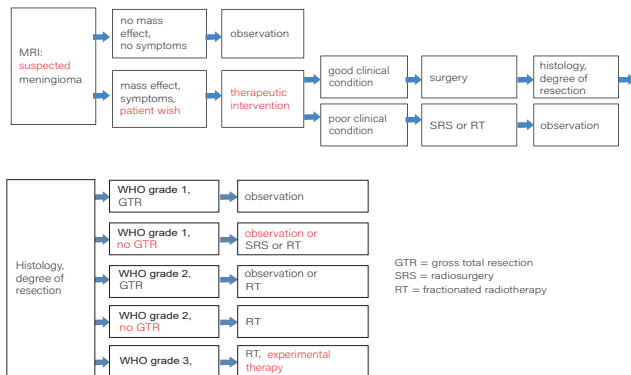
MRI: suspected meningioma

no mass effect, no symptoms

observation

mass effect, symptoms, patient wish

therapeutic intervention

good clinical condition

surgery

histology, degree of resection

poor clinical condition

SRS or RT

observation

Histology, degree of resection

WHO grade 1, GTR

observation

WHO grade 1, no GTR

observation or SRS or RT

WHO grade 2, GTR

observation or RT

WHO grade 2, no GTR

RT

WHO grade 3,

RT, experimental therapy

GTR = gross total resection
SRS = radiosurgery
RT = fractionated radiotherapy